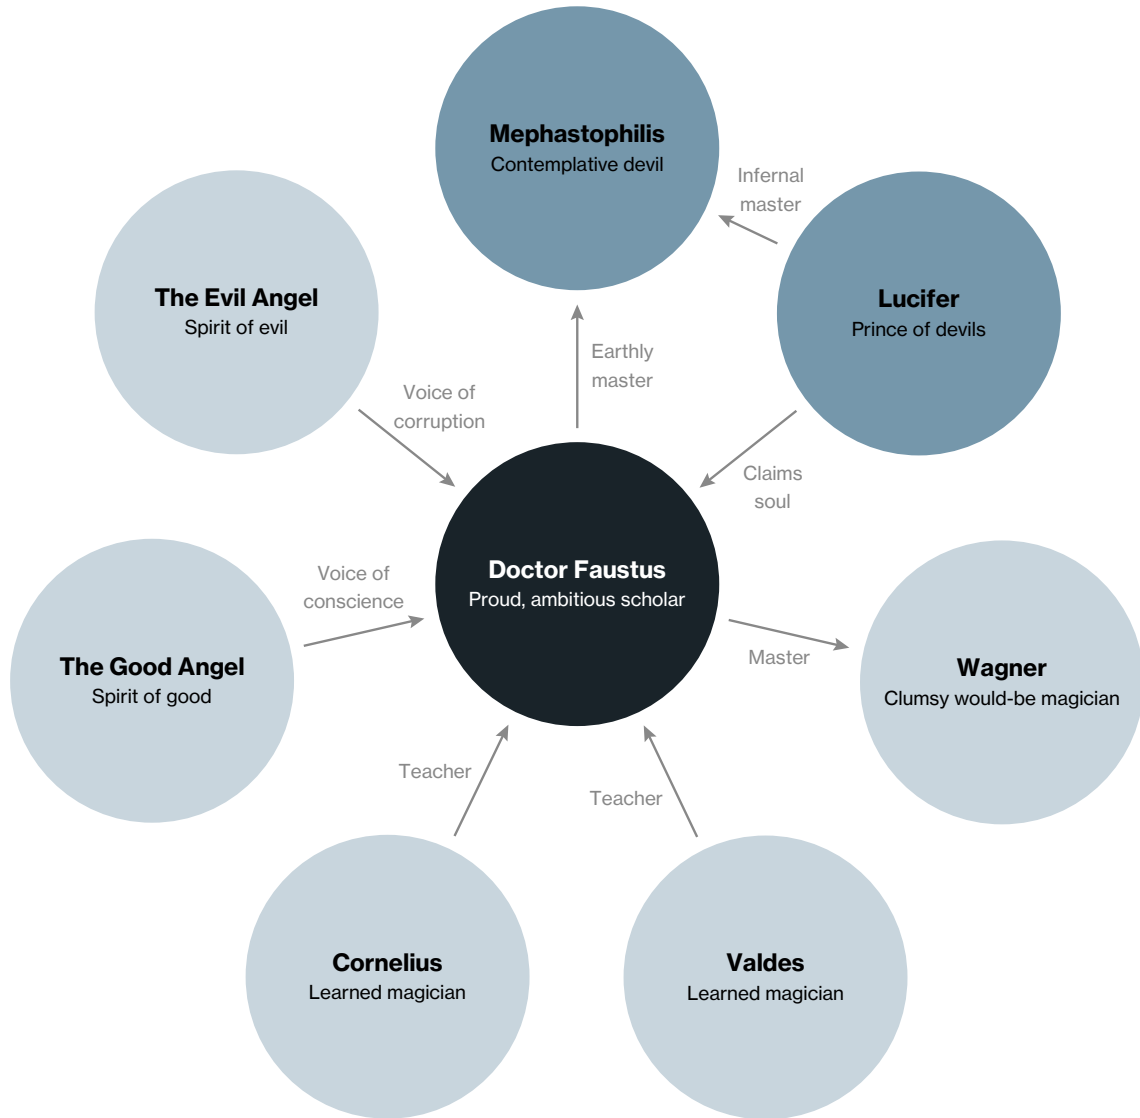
Mephastophilis
Contemplative devil

Infernal master

The Evil Angel
Spirit of evil

Lucifer
Prince of devils

Earthly master

Voice of corruption

Claims soul

Doctor Faustus
Proud, ambitious scholar

Voice of conscience

The Good Angel
Spirit of good

Master

Wagner
Clumsy would-be magician

Teacher

Teacher

Cornelius
Learned magician

Valdes
Learned magician